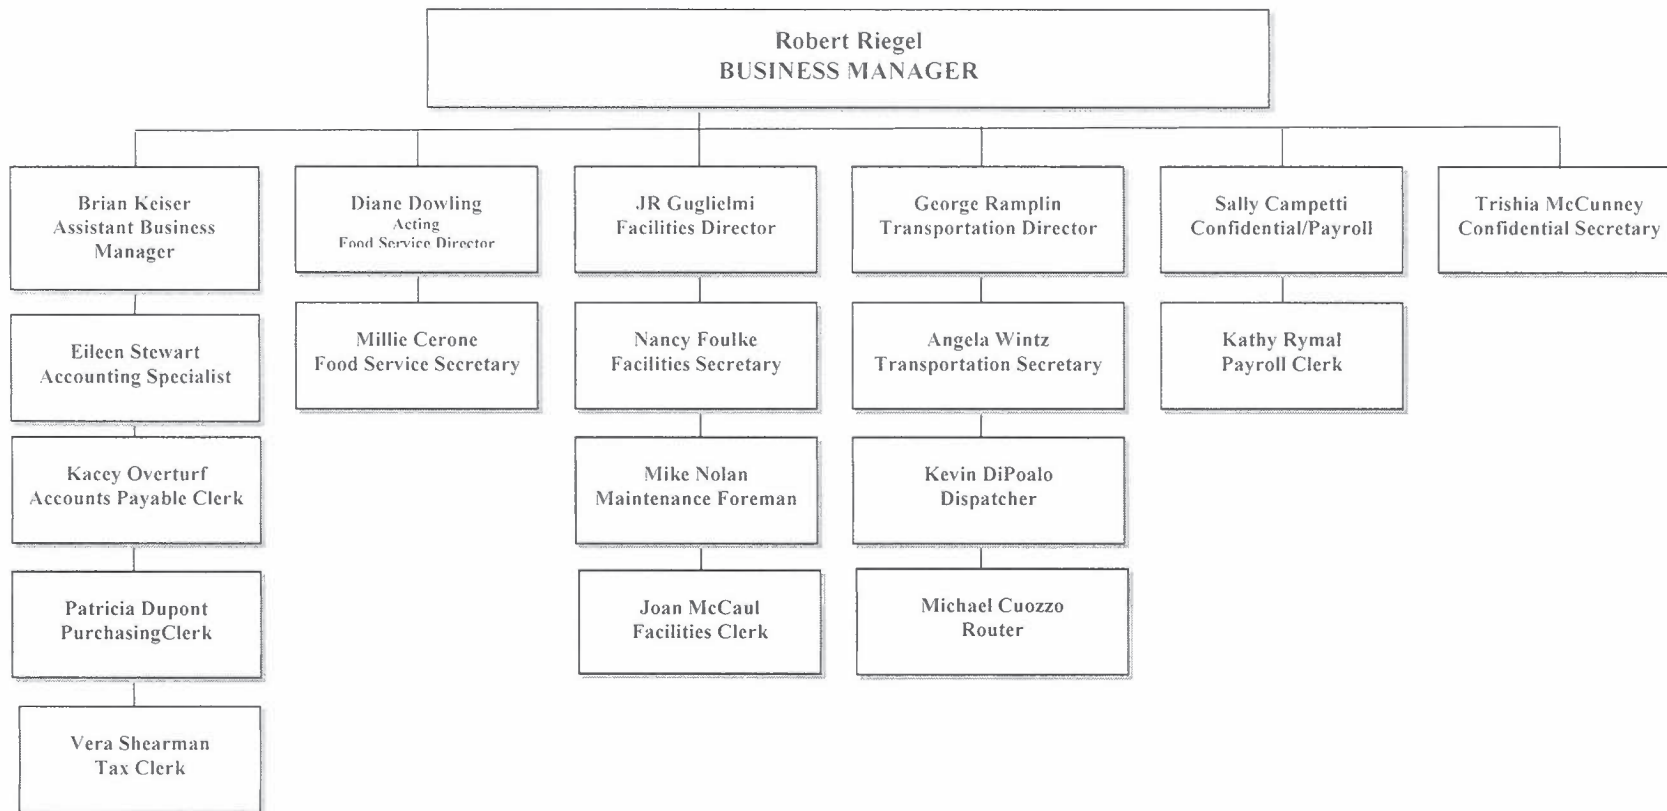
Robert Riegel
BUSINESS MANAGER

Brian Keiser
Assistant Business Manager

Eileen Stewart
Accounting Specialist

Kacey Overturf
Accounts Payable Clerk

Patricia Dupont
PurchasingClerk

Vera Shearman
Tax Clerk

Diane Dowling
Acting
Food Service Director

Millie Cerone
Food Service Secretary

JR Guglielmi
Facilities Director

Nancy Foulke
Facilities Secretary

Mike Nolan
Maintenance Foreman

Joan McCaul
Facilities Clerk

George Ramplin
Transportation Director

Angela Wintz
Transportation Secretary

Kevin DiPoalo
Dispatcher

Michael Cuozzo
Router

Sally Campetti
Confidential/Payroll

Kathy Rymal
Payroll Clerk

Trishia McCunney
Confidential Secretary